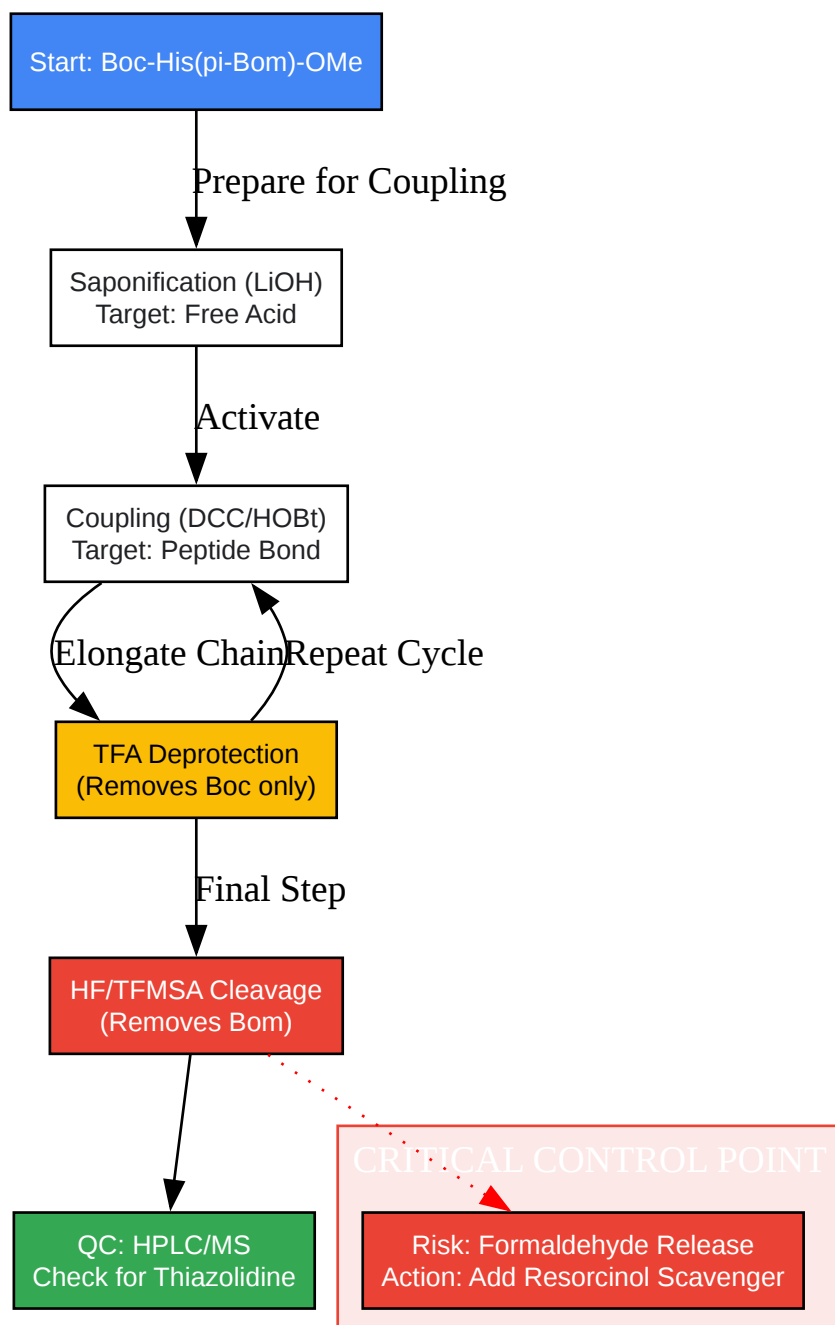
Start: Boc-His(pi-Bom)-OMe

Prepare for Coupling

Saponification (LiOH)
Target: Free Acid

Activate

Coupling (DCC/HOBt)
Target: Peptide Bond

Elongate Chain

Repeat Cycle

TFA Deprotection
(Removes Boc only)

Final Step

HF/TFMSA Cleavage
(Removes Bom)

CRITICAL CONTROL POINT

QC: HPLC/MS
Check for Thiazolidine

Risk: Formaldehyde Release
Action: Add Resorcinol Scavenger